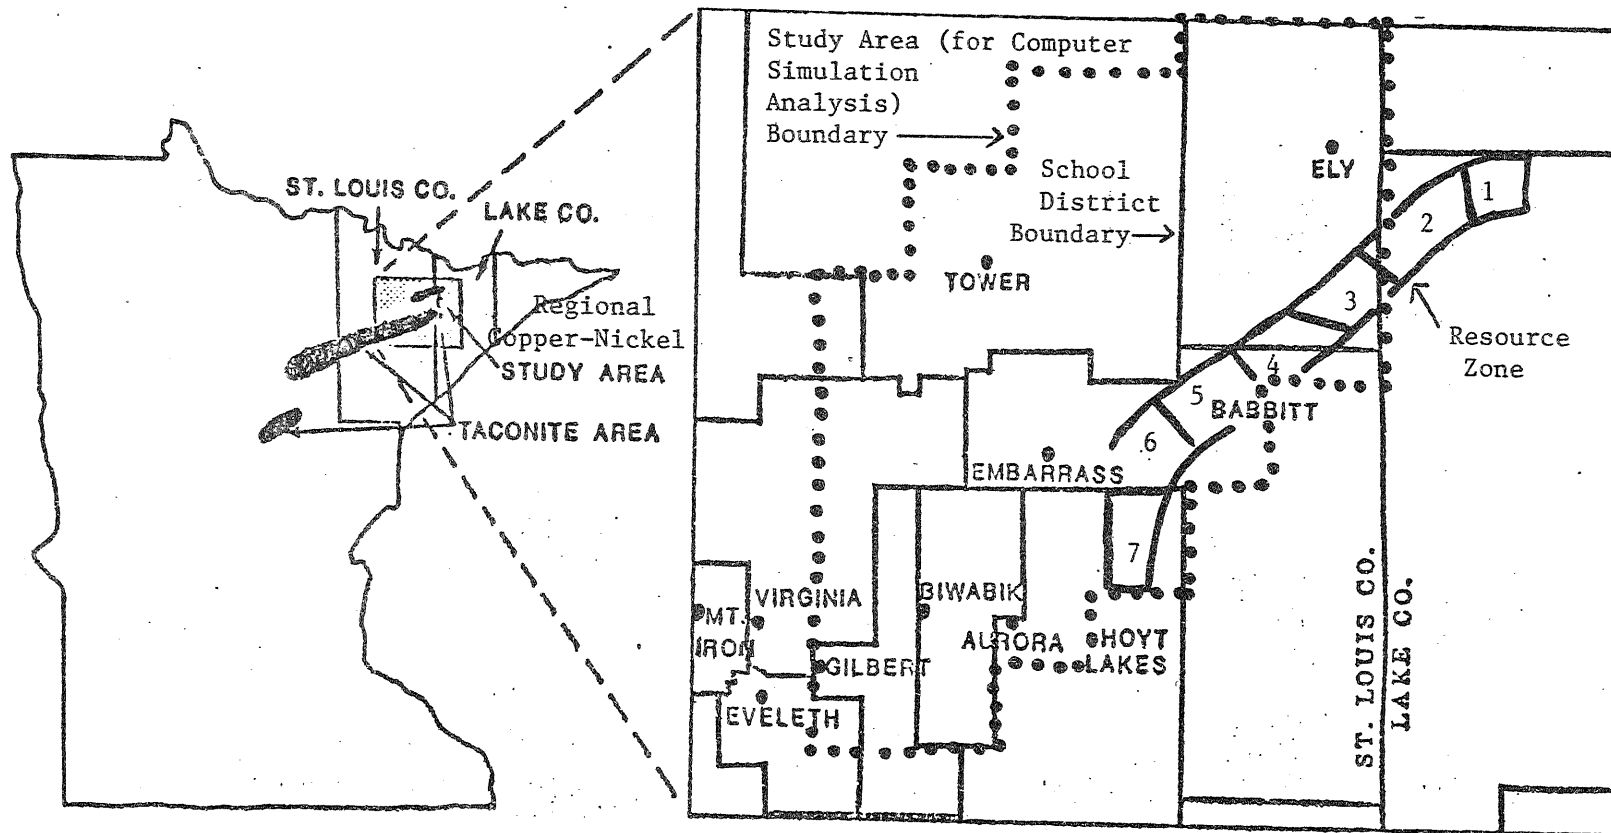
ST. LOUIS CO.
LAKE CO.
Regional Copper-Nickel
STUDY AREA
TACONITE AREA

Study Area (for Computer Simulation Analysis) Boundary
School District Boundary
ELY
TOWER
1
2
3
4
5
6
7
Resource Zone
BABBITT
EMBARRASS
VIRGINIA
MT. IRON
BIWABIK
AURORA
HOYT LAKES
GILBERT
EVELETH
ST. LOUIS CO.
LAKE CO.